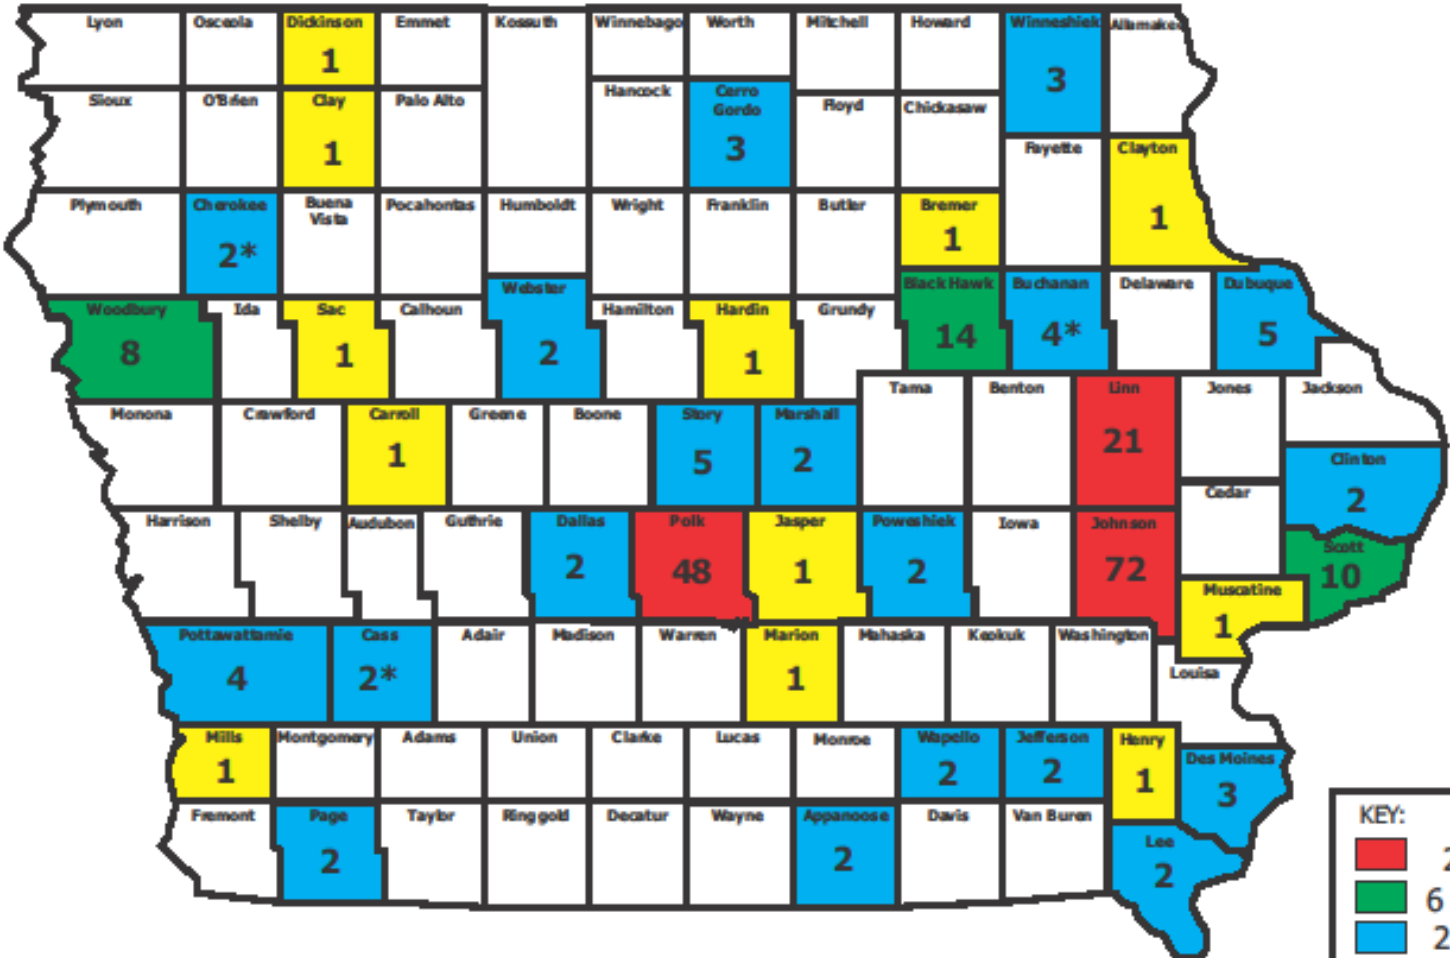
Lyon Osceola Dickinson 1 Emmet Kossuth Winnebago Worth Mitchell Howard Winneshiek 3 Allamakee

Sioux O'Brien Clay 1 Palo Alto Hancock Cerro Gordo 3 Floyd Chickasaw Fayette Clayton 1

Plymouth Cherokee 2* Buena Vista Pocahontas Humboldt Wright Franklin Butler Bremer 1

Woodbury 8 Ida Sac 1 Calhoun Webster 2 Hamilton Hardin 1 Grundy Black Hawk 14 Buchanan 4* Delaware Dubuque 5

Monona Crawford Carroll 1 Greene Boone Story 5 Marshall 2 Tama Benton Linn 21 Jones Jackson

Clinton 2 Cedar

Harrison Shelby Audubon Guthrie Dallas 2 Polk 48 Jasper 1 Poweshiek 2 Iowa Johnson 72 Scott 10 Muscatine 1

Pottawattamie 4 Cass 2* Adair Madison Warren Marion 1 Mahaska Keokuk Washington Louisa

Mills 1 Montgomery Adams Union Clarke Lucas Monroe Wapello 2 Jefferson 2 Henry 1 Des Moines 3

Fremont Page 2 Taylor Ringgold Decatur Wayne Appanoose 2 Davis Van Buren Lee 2

KEY:
2
6
2